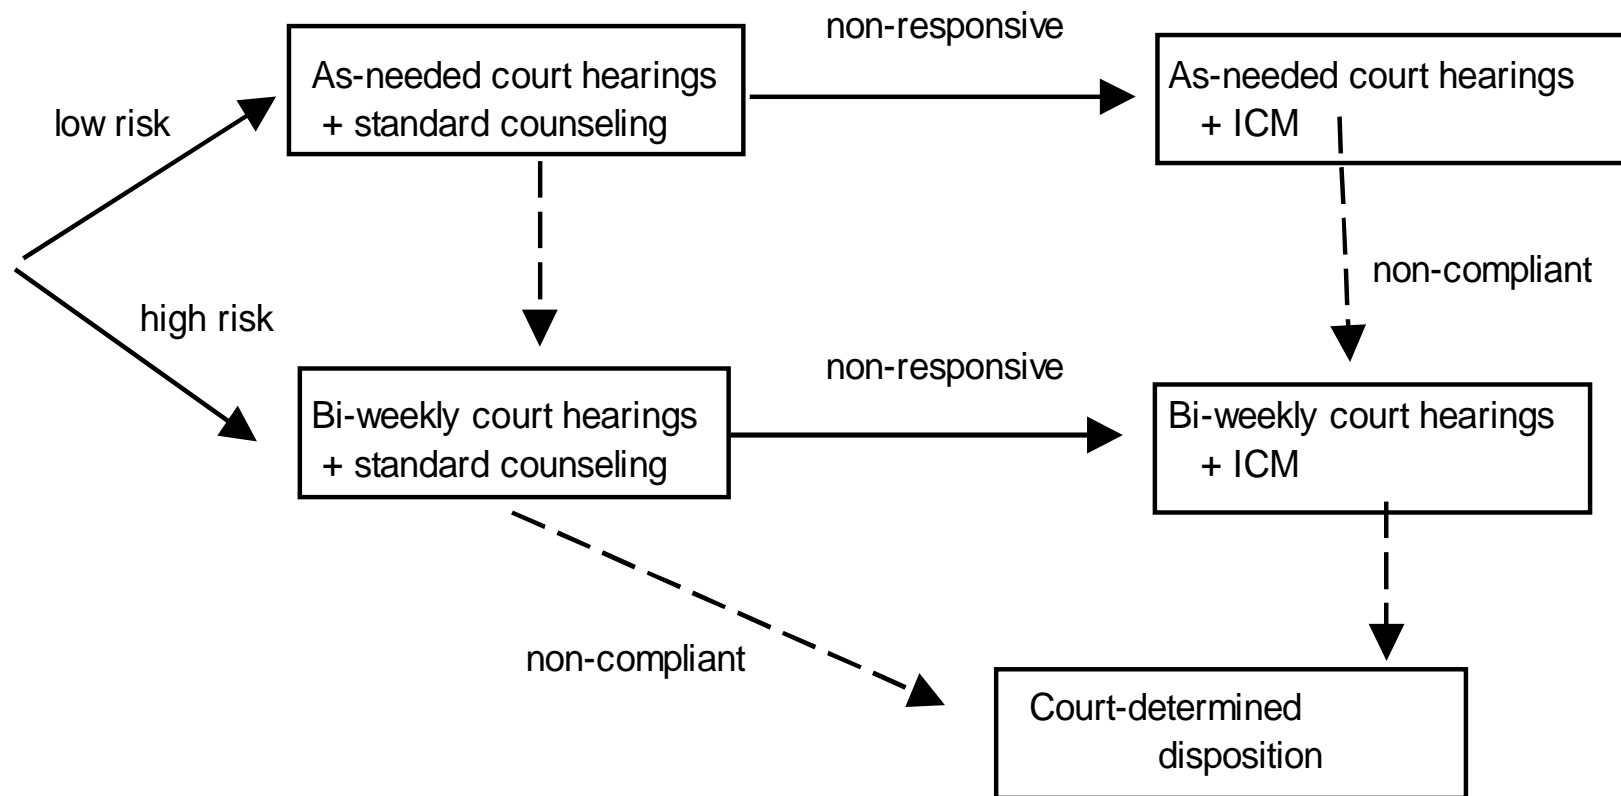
low risk

high risk

As-needed court hearings + standard counseling

non-responsive

As-needed court hearings + ICM

non-compliant

Bi-weekly court hearings + standard counseling

non-responsive

Bi-weekly court hearings + ICM

non-compliant

Court-determined disposition